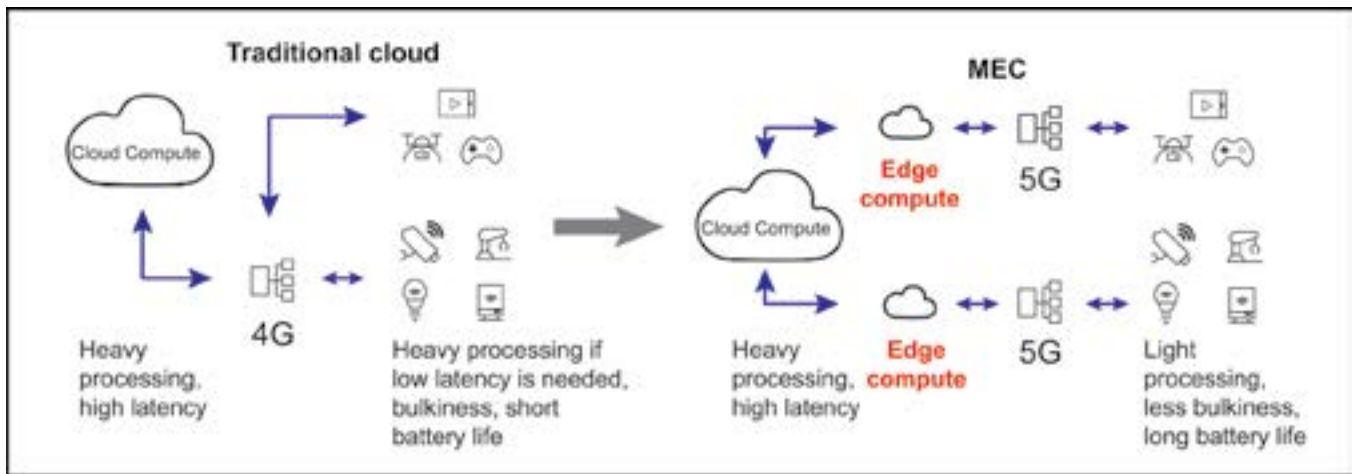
Traditional cloud

Cloud Compute

4G

Heavy processing, high latency

Heavy processing if low latency is needed, bulkiness, short battery life

MEC

Cloud Compute

Edge compute

5G

Edge compute

5G

Heavy processing, high latency

Light processing, less bulkiness, long battery life